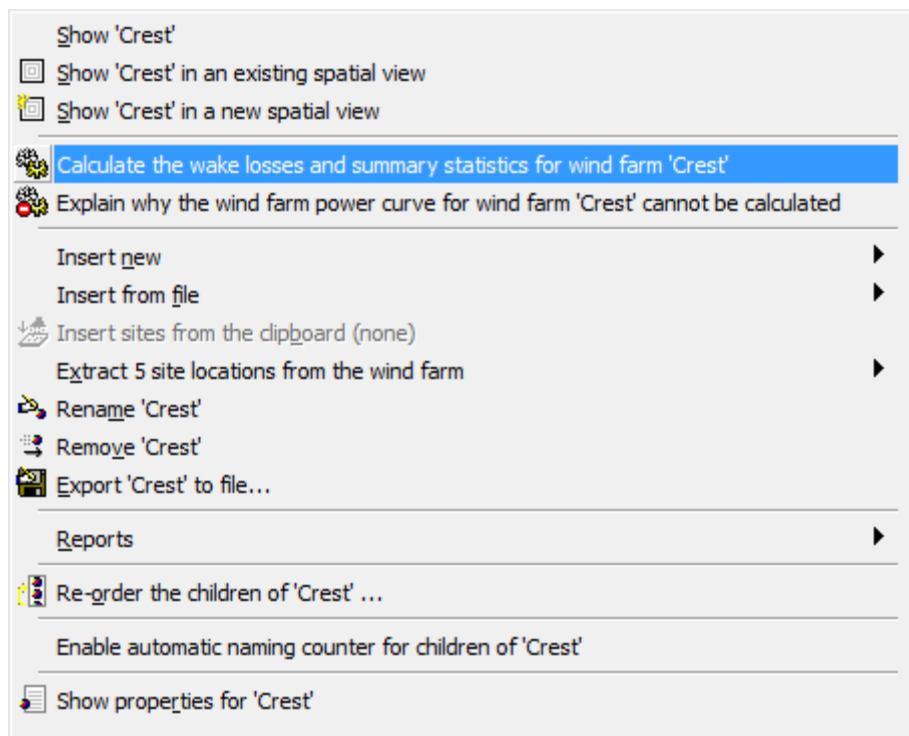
Show 'Crest'
Show 'Crest' in an existing spatial view
Show 'Crest' in a new spatial view

Calculate the wake losses and summary statistics for wind farm 'Crest'
Explain why the wind farm power curve for wind farm 'Crest' cannot be calculated

Insert new
Insert from file
Insert sites from the clipboard (none)
Extract 5 site locations from the wind farm
Rename 'Crest'
Remove 'Crest'
Export 'Crest' to file...

Reports

Re-order the children of 'Crest' ...

Enable automatic naming counter for children of 'Crest'

Show properties for 'Crest'